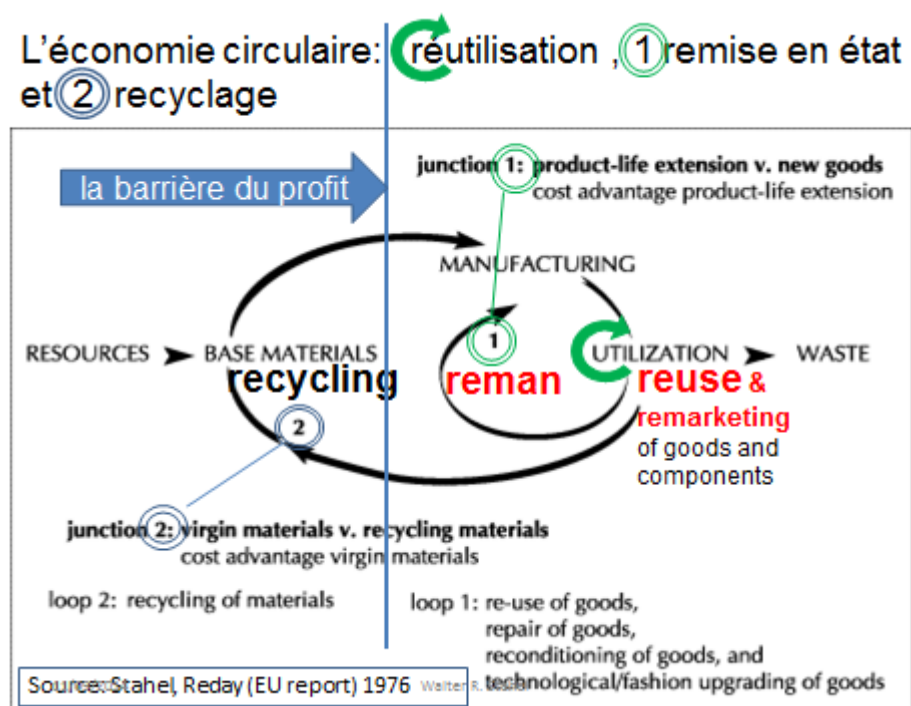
L'économie circulaire: réutilisation , 1 remise en état et 2 recyclage

la barrière du profit

junction 1: product-life extension v. new goods
cost advantage product-life extension

MANUFACTURING

1

RESOURCES ➤ BASE MATERIALS

UTILIZATION ➤ WASTE

recycling

reman

reuse &
remarketing
of goods and components

2

junction 2: virgin materials v. recycling materials
cost advantage virgin materials

loop 2: recycling of materials

loop 1: re-use of goods,
repair of goods,
reconditioning of goods, and
technological/fashion upgrading of goods

Source: Stahel, Reday (EU report) 1976